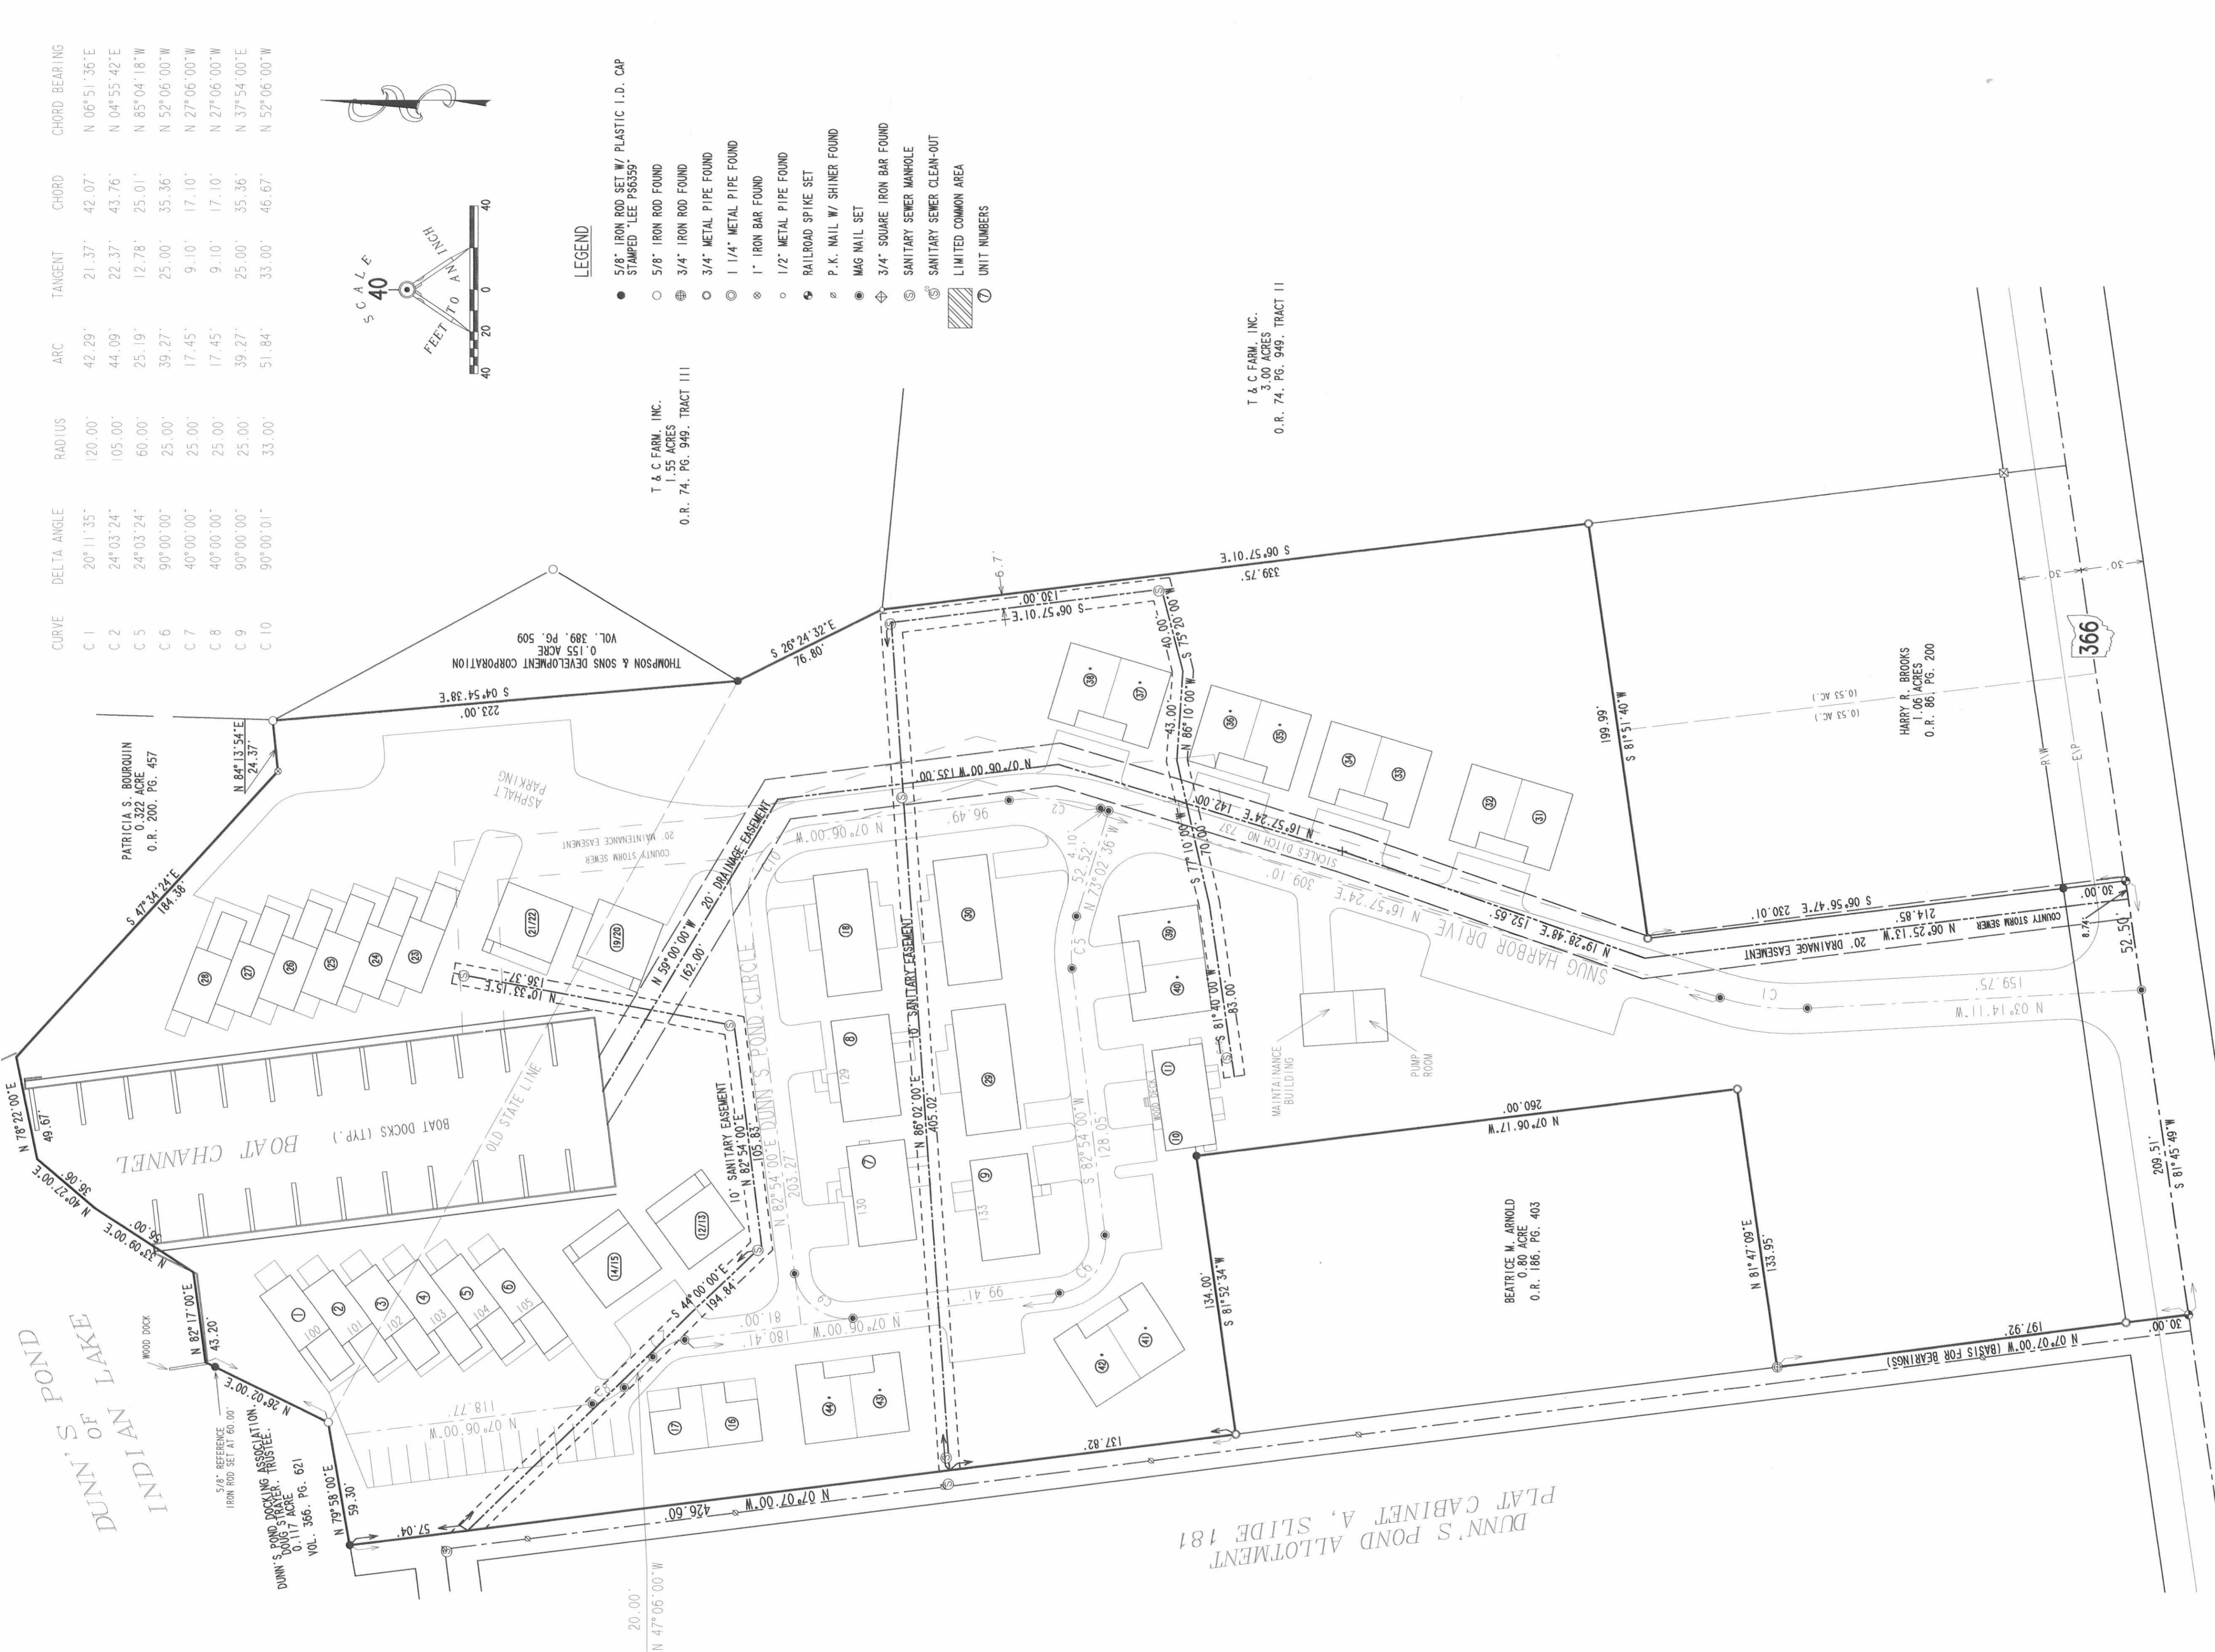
| CURVE | DELTA ANGLE | RADIUS | ARC | TANGENT | CHORD | CHORD BEARING |
|---|---|---|---|---|---|---|
| C 1 | 20°11'35" | 120.00' | 42.29' | 21.37' | 42.07' | N 06°51'36"E |
| C 2 | 24°03'24" | 105.00' | 44.09' | 22.37' | 43.76' | N 04°55'42"E |
| C 5 | 24°03'24" | 60.00' | 25.19' | 12.78' | 25.01' | N 85°04'18"W |
| C 6 | 90°00'00" | 25.00' | 39.27' | 25.00' | 35.36' | N 52°06'00"W |
| C 7 | 40°00'00" | 25.00' | 17.45' | 9.10' | 17.10' | N 27°06'00"W |
| C 8 | 40°00'00" | 25.00' | 17.45' | 9.10' | 17.10' | N 27°06'00"W |
| C 9 | 90°00'00" | 25.00' | 39.27' | 25.00' | 35.36' | N 37°54'00"E |
| C 10 | 90°00'01" | 33.00' | 51.84' | 33.00' | 46.67' | N 52°06'00"W |

SCALE 40 FEET TO AN INCH
40 20 0 40

LEGEND
5/8" IRON ROD SET W/ PLASTIC I.D. CAP STAMPED "LEE PS6359"
5/8" IRON ROD FOUND
3/4" IRON ROD FOUND
3/4" METAL PIPE FOUND
1 1/4" METAL PIPE FOUND
1" IRON BAR FOUND
1/2" METAL PIPE FOUND
RAILROAD SPIKE SET
P.K. NAIL W/ SHINER FOUND
MAG NAIL SET
3/4" SQUARE IRON BAR FOUND
SANITARY SEWER MANHOLE
SANITARY SEWER CLEAN-OUT
LIMITED COMMON AREA
UNIT NUMBERS

T & C FARM, INC.
1.55 ACRES
O.R. 74, PG. 949, TRACT III

T & C FARM, INC.
3.00 ACRES
O.R. 74, PG. 949, TRACT II

THOMPSON & SONS DEVELOPMENT CORPORATION
0.155 ACRE
VOL. 389, PG. 509

S 26°24'32"E 76.80'
S 04°54'38"E 223.00'
S 06°57'01"E 339.75'
130.00' S 06°57'01"E
6.7'
40.00' S 75°20'00"W
43.00' N 86°10'00"W
PATRICIA S. BOURQUIN
0.322 ACRE
O.R. 200, PG. 457
N 84°13'54"E 24.37'
S 47°34'24"E 184.38'
ASPHALT PARKING
20' MAINTENANCE EASEMENT
COUNTY STORM SEWER
N 07°06'00"W 135.00'
N 07°06'00"W 96.49'
20' DRAINAGE EASEMENT
N 59°00'00"W 162.00'
N 16°57'24"E 142.00'
SICKLES DITCH NO. 737
S 77°10'00"W 10.60'
N 73°02'36"W 52.52' 4.10'
N 16°57'24"E 309.10'
N 19°28'48"E 152.65'
SNUG HARBOR DRIVE
S 06°56'47"E 230.01'
N 06°25'13"W 214.85'
20' DRAINAGE EASEMENT
COUNTY STORM SEWER
30.00'
8.74'
52.50'
HARRY R. BROOKS
1.06 ACRES
O.R. 86, PG. 200
(0.53 AC.)
(0.53 AC.)
199.99'
S 81°51'40"W
R/W
E/P
30' 30'
366
C1
159.75'
N 03°14'11"W
S 81°40'00"W 83.00'
MAINTENANCE BUILDING
PUMP ROOM
N 10°33'15"E 136.37'
10' SANITARY EASEMENT
N 86°02'00"E 405.02'
DUNN'S POND CIRCLE
N 82°54'00"E 203.27'
10' SANITARY EASEMENT
N 82°54'00"E 105.83'
S 82°54'00"W 128.05'
C5 C6 C7 C8 C9 C10 C2
WOOD DECK
N 07°06'17"W 260.00'
BEATRICE M. ARNOLD
0.80 ACRE
O.R. 186, PG. 403
N 81°47'09"E 133.95'
134.00' S 81°52'34"W
209.51' S 81°45'49"W
N 07°07'00"W (BASIS FOR BEARINGS) 197.92'
30.00'
137.82'
99.41'
N 07°06'00"W 180.41'
81.00'
S 44°00'00"E 194.84'
N 07°06'00"W 118.77'
N 07°07'00"W 426.60'
57.04'
BOAT CHANNEL
BOAT DOCKS (TYP.)
OLD STATE LINE
N 78°22'00"E 49.67'
N 40°27'00"E 36.90'
N 33°09'00"E 56.00'
N 82°17'00"E 43.20'
N 26°02'00"E
N 79°58'00"E 59.30'
WOOD DOCK
5/8" REFERENCE IRON ROD SET AT 60.00'
DUNN'S POND DOCKING ASSOCIATION, DOUG STRAYER, TRUSTEE.
0.117 ACRE
VOL. 366, PG. 621
DUNN'S POND OF INDIAN LAKE
PLAT CABINET A, SLIDE 181
DUNN'S POND ALLOTMENT
20.00'
N 47°06'00"W
1 2 3 4 5 6 100 101 102 103 104 105 14/15 12/13 16 17 44 43 41 42 7 8 9 10 11 18 19/20 21/22 23 24 25 26 27 28 29 30 31 32 33 34 35 36 37 38 39 40 129 130 133